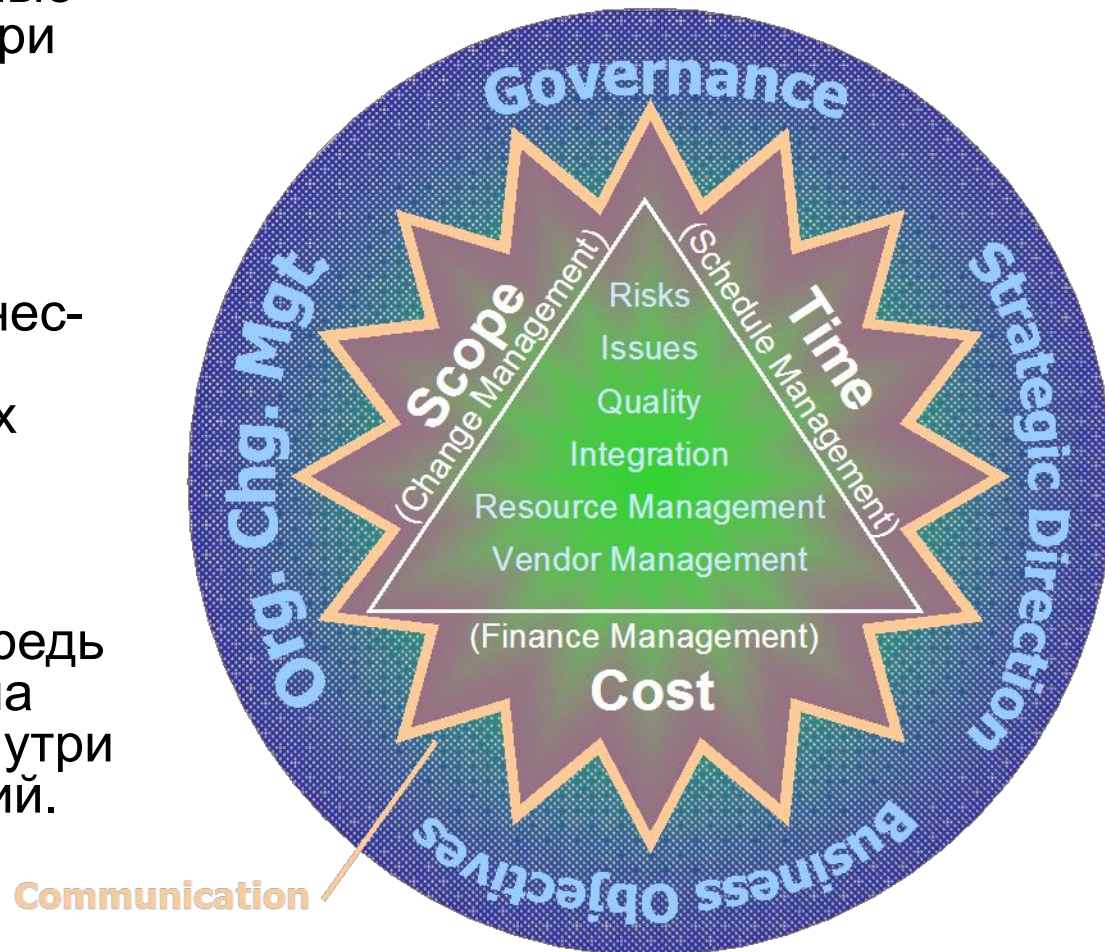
ри

нес-

х

редь
а
утри
ий.

Governance

Strategic Direction

Business Objectives

Org. Chg. Mgt

Scope
(Change Management)

Time
(Schedule Management)

Risks
Issues
Quality
Integration
Resource Management
Vendor Management

(Finance Management)
Cost

Communication